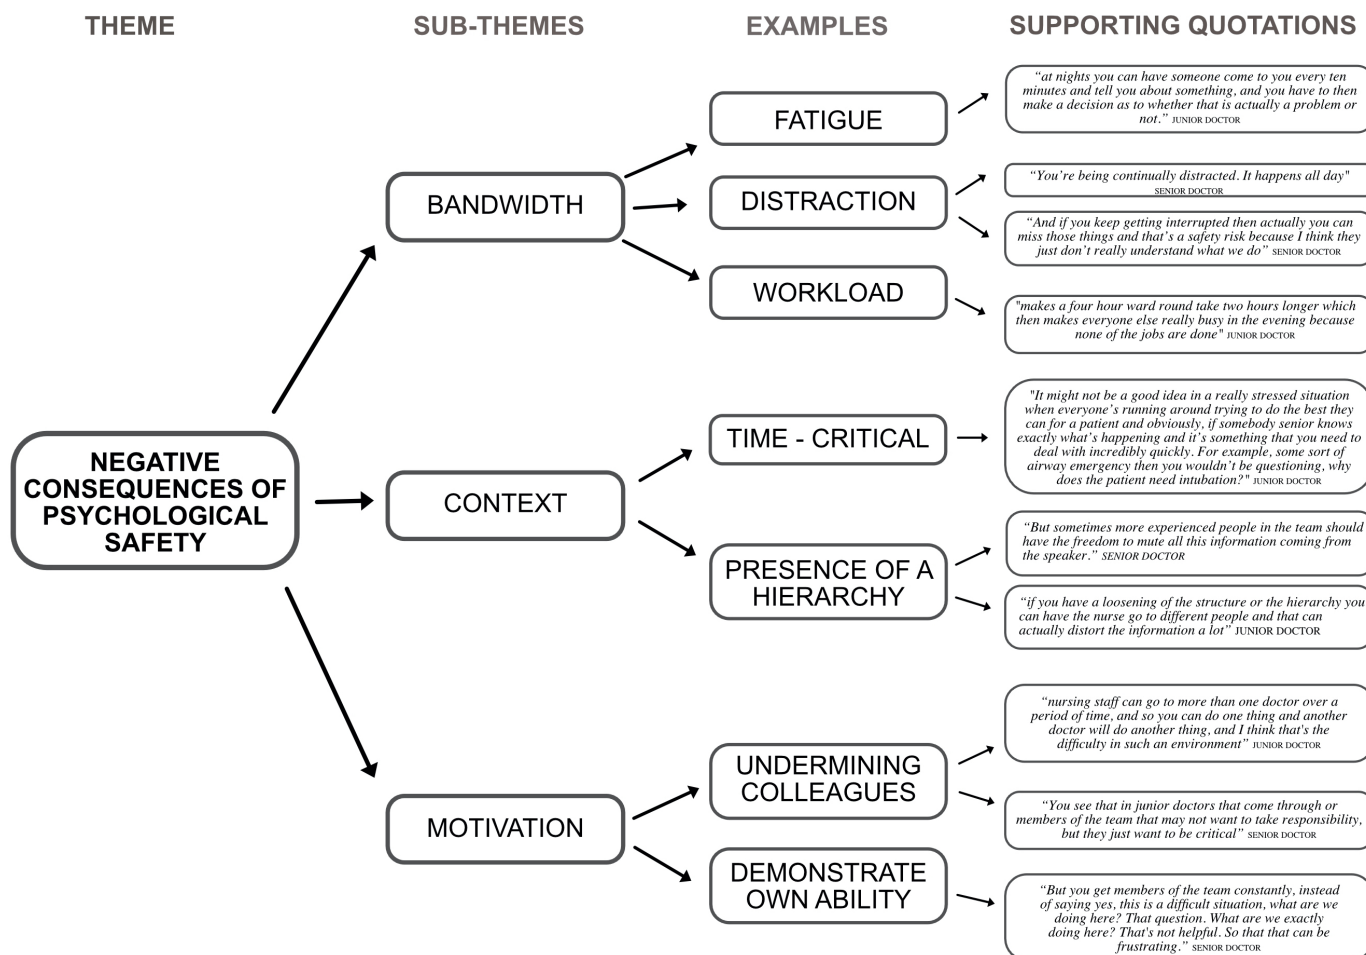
THEME

SUB-THEMES

EXAMPLES

SUPPORTING QUOTATIONS

NEGATIVE CONSEQUENCES OF PSYCHOLOGICAL SAFETY

BANDWIDTH

FATIGUE

"at nights you can have someone come to you every ten minutes and tell you about something, and you have to then make a decision as to whether that is actually a problem or not." JUNIOR DOCTOR

DISTRACTION

"You're being continually distracted. It happens all day" SENIOR DOCTOR

"And if you keep getting interrupted then actually you can miss those things and that's a safety risk because I think they just don't really understand what we do" SENIOR DOCTOR

WORKLOAD

"makes a four hour ward round take two hours longer which then makes everyone else really busy in the evening because none of the jobs are done" JUNIOR DOCTOR

CONTEXT

TIME - CRITICAL

"It might not be a good idea in a really stressed situation when everyone's running around trying to do the best they can for a patient and obviously, if somebody senior knows exactly what's happening and it's something that you need to deal with incredibly quickly. For example, some sort of airway emergency then you wouldn't be questioning, why does the patient need intubation?" JUNIOR DOCTOR

PRESENCE OF A HIERARCHY

"But sometimes more experienced people in the team should have the freedom to mute all this information coming from the speaker." SENIOR DOCTOR

"if you have a loosening of the structure or the hierarchy you can have the nurse go to different people and that can actually distort the information a lot" JUNIOR DOCTOR

MOTIVATION

UNDERMINING COLLEAGUES

"nursing staff can go to more than one doctor over a period of time, and so you can do one thing and another doctor will do another thing, and I think that's the difficulty in such an environment" JUNIOR DOCTOR

"You see that in junior doctors that come through or members of the team that may not want to take responsibility, but they just want to be critical" SENIOR DOCTOR

DEMONSTRATE OWN ABILITY

"But you get members of the team constantly, instead of saying yes, this is a difficult situation, what are we doing here? That question. What are we exactly doing here? That's not helpful. So that that can be frustrating." SENIOR DOCTOR